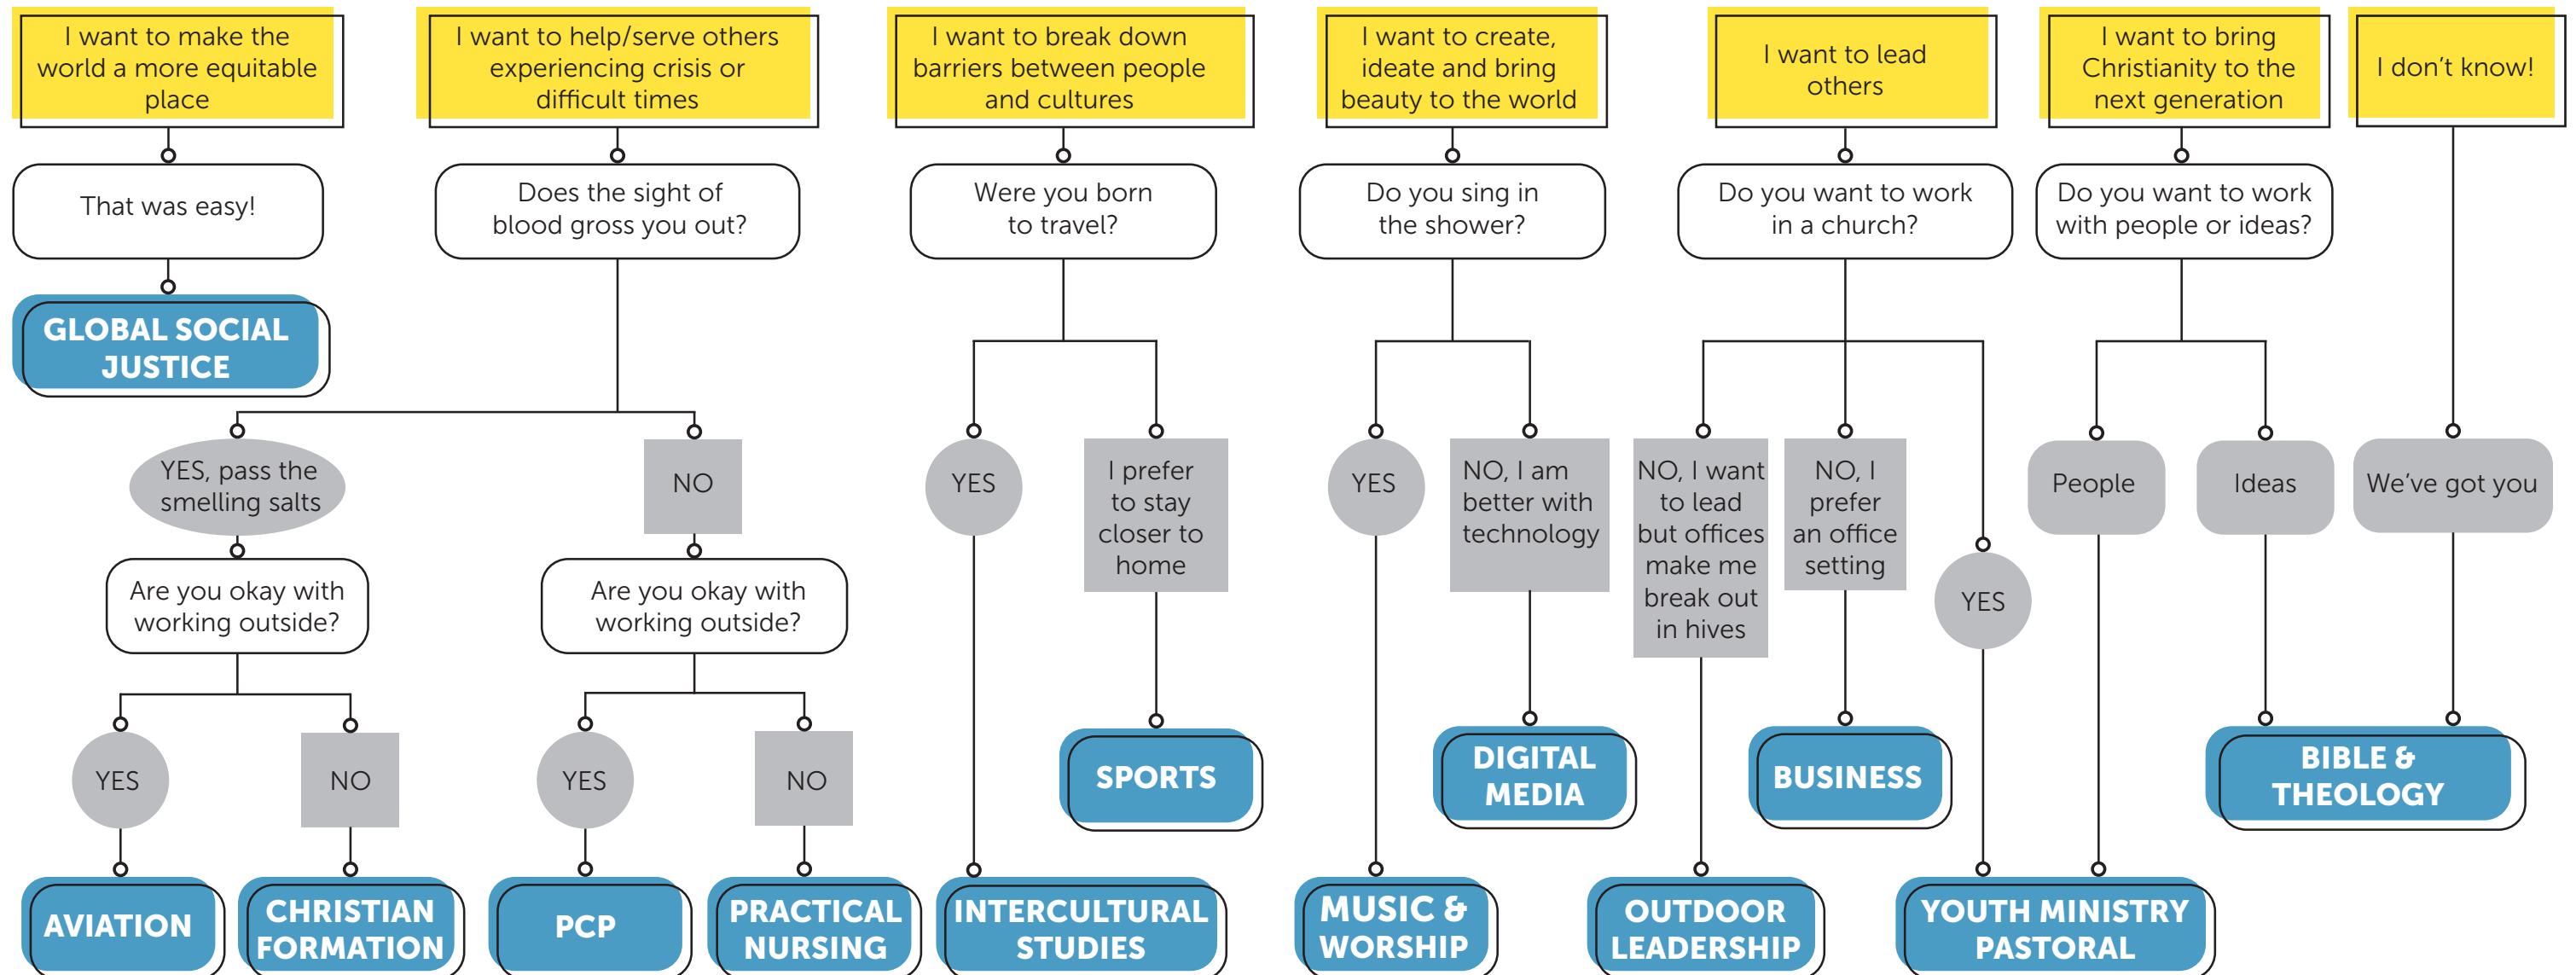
I want to make the world a more equitable place

That was easy!

GLOBAL SOCIAL JUSTICE

I want to help/serve others experiencing crisis or difficult times

Does the sight of blood gross you out?

YES, pass the smelling salts

Are you okay with working outside?

YES

AVIATION

NO

CHRISTIAN FORMATION

NO

Are you okay with working outside?

YES

PCP

NO

PRACTICAL NURSING

I want to break down barriers between people and cultures

Were you born to travel?

YES

INTERCULTURAL STUDIES

I prefer to stay closer to home

SPORTS

I want to create, ideate and bring beauty to the world

Do you sing in the shower?

YES

MUSIC & WORSHIP

NO, I am better with technology

DIGITAL MEDIA

I want to lead others

Do you want to work in a church?

NO, I want to lead but offices make me break out in hives

OUTDOOR LEADERSHIP

NO, I prefer an office setting

BUSINESS

YES

I want to bring Christianity to the next generation

Do you want to work with people or ideas?

People

YOUTH MINISTRY PASTORAL

Ideas

I don't know!

We've got you

BIBLE & THEOLOGY